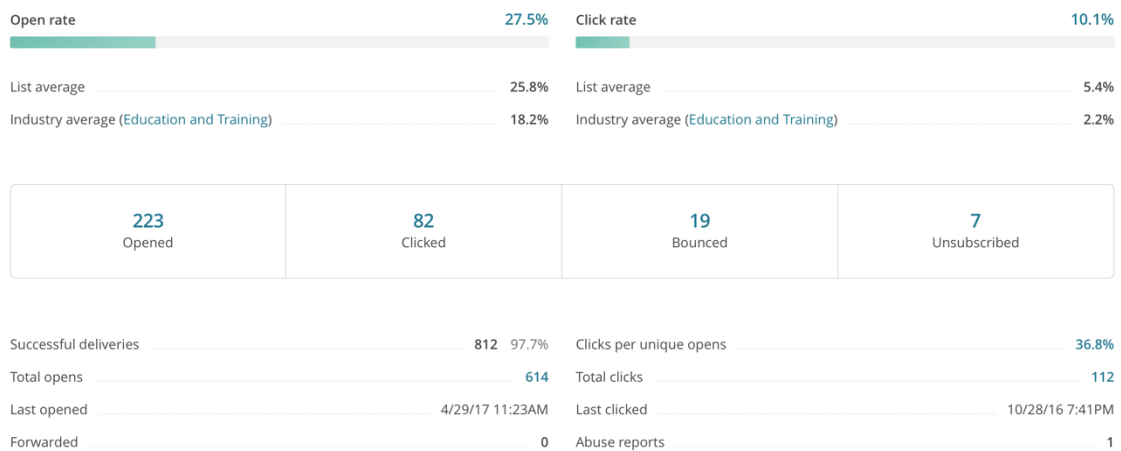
Open rate 27.5%

List average 25.8%

Industry average (Education and Training) 18.2%

Click rate 10.1%

List average 5.4%

Industry average (Education and Training) 2.2%

| 223 | 82 | 19 | 7 |
|---|---|---|---|
| Opened | Clicked | Bounced | Unsubscribed |

Successful deliveries 812 97.7%

Total opens 614

Last opened 4/29/17 11:23AM

Forwarded 0

Clicks per unique opens 36.8%

Total clicks 112

Last clicked 10/28/16 7:41PM

Abuse reports 1